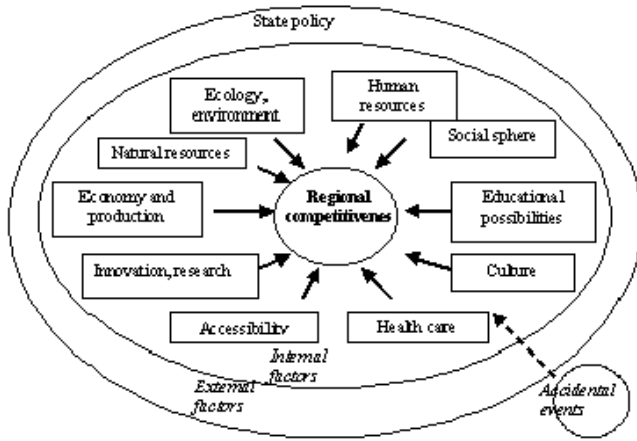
State policy

Ecology, environment

Human resources

Social sphere

Natural resources

Economy and production

Regional competitivenes

Educational possibilities

Innovation, research

Culture

Accessibility

Health care

Internal factors

External factors

Accidental events